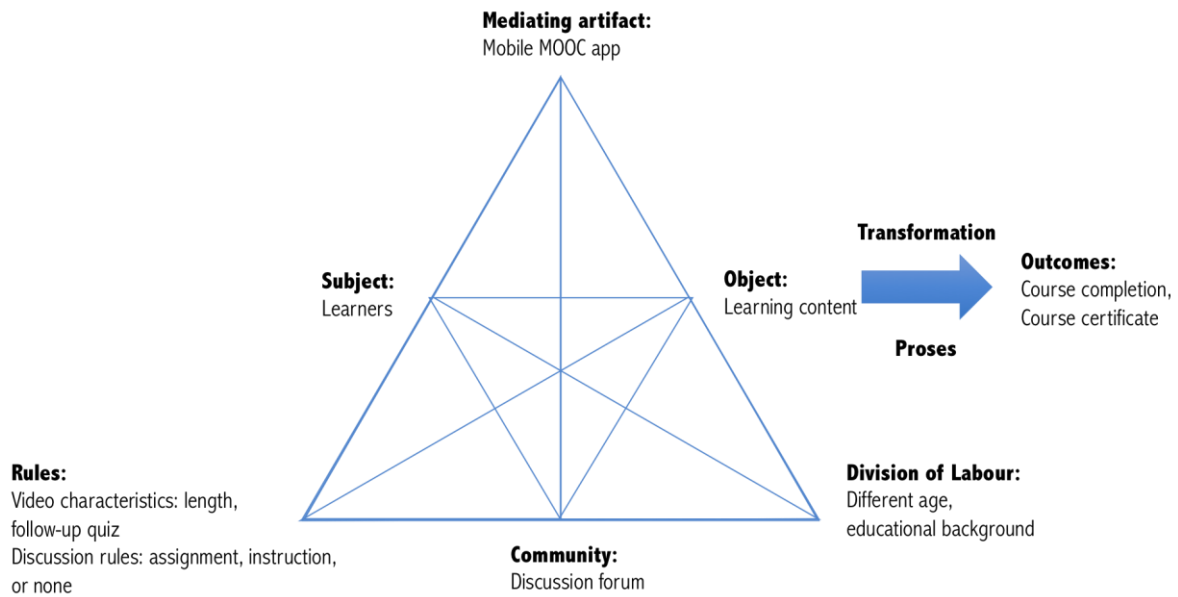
**Mediating artifact:**
Mobile MOOC app

**Subject:**
Learners

**Object:**
Learning content

**Transformation**

**Proses**

**Outcomes:**
Course completion,
Course certificate

**Rules:**
Video characteristics: length, follow-up quiz
Discussion rules: assignment, instruction, or none

**Community:**
Discussion forum

**Division of Labour:**
Different age, educational background